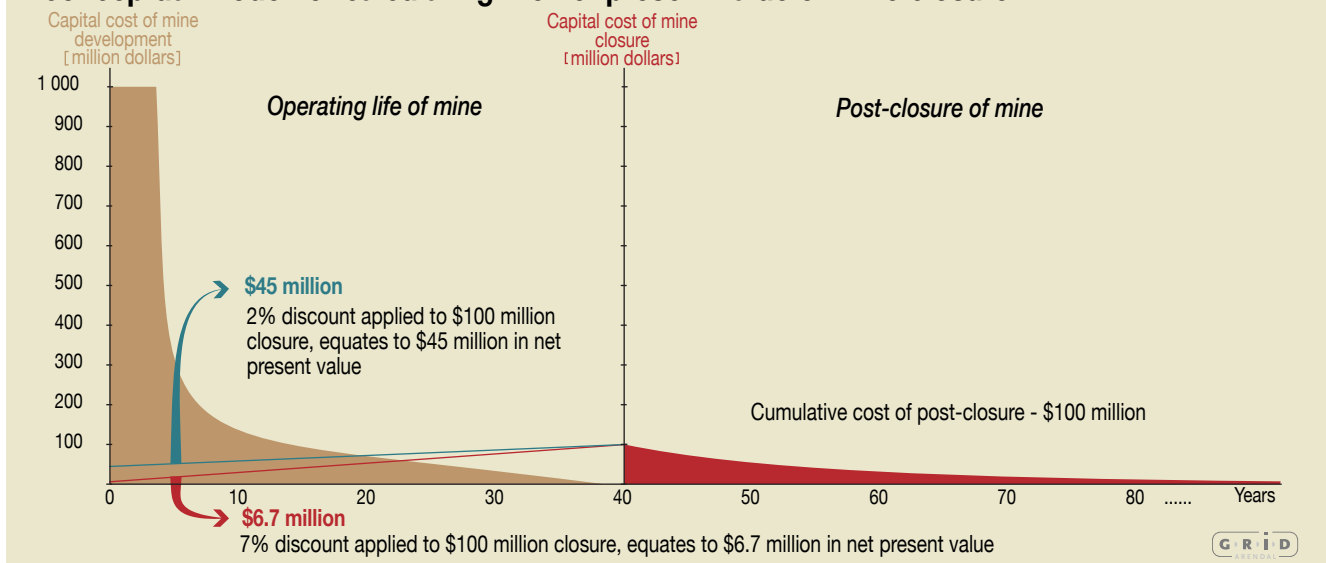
Capital cost of mine development [million dollars]

Capital cost of mine closure [million dollars]

1 000
900
800
700
600
500
400
300
200
100

Operating life of mine

Post-closure of mine

$45 million
2% discount applied to $100 million closure, equates to $45 million in net present value

Cumulative cost of post-closure - $100 million

0
10
20
30
40
50
60
70
80
......
Years

$6.7 million
7% discount applied to $100 million closure, equates to $6.7 million in net present value

GRID ARENDAL